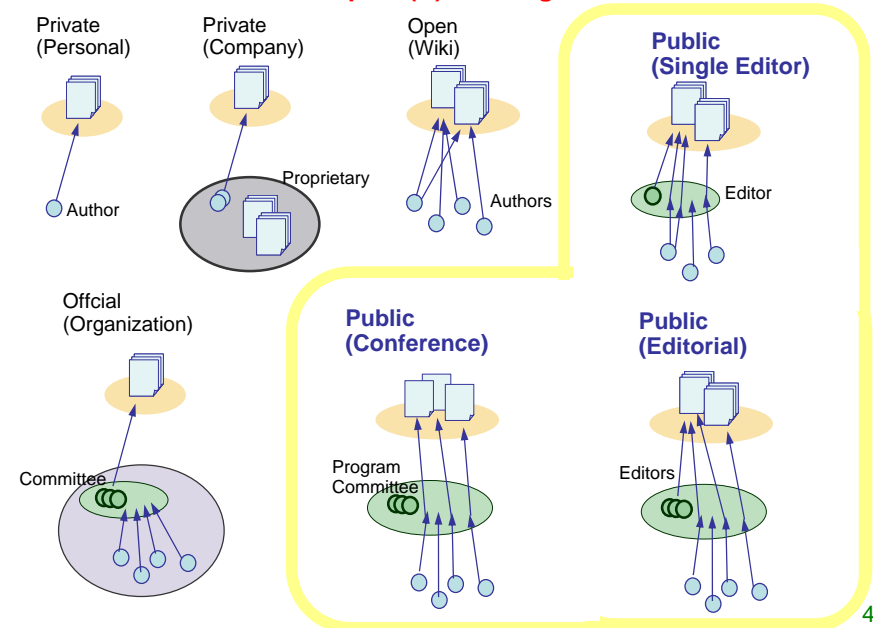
Private (Personal)

Author

Private (Company)

Proprietary

Open (Wiki)

Authors

Public (Single Editor)

Editor

Offcial (Organization)

Committee

Public (Conference)

Program Committee

Public (Editorial)

Editors

4